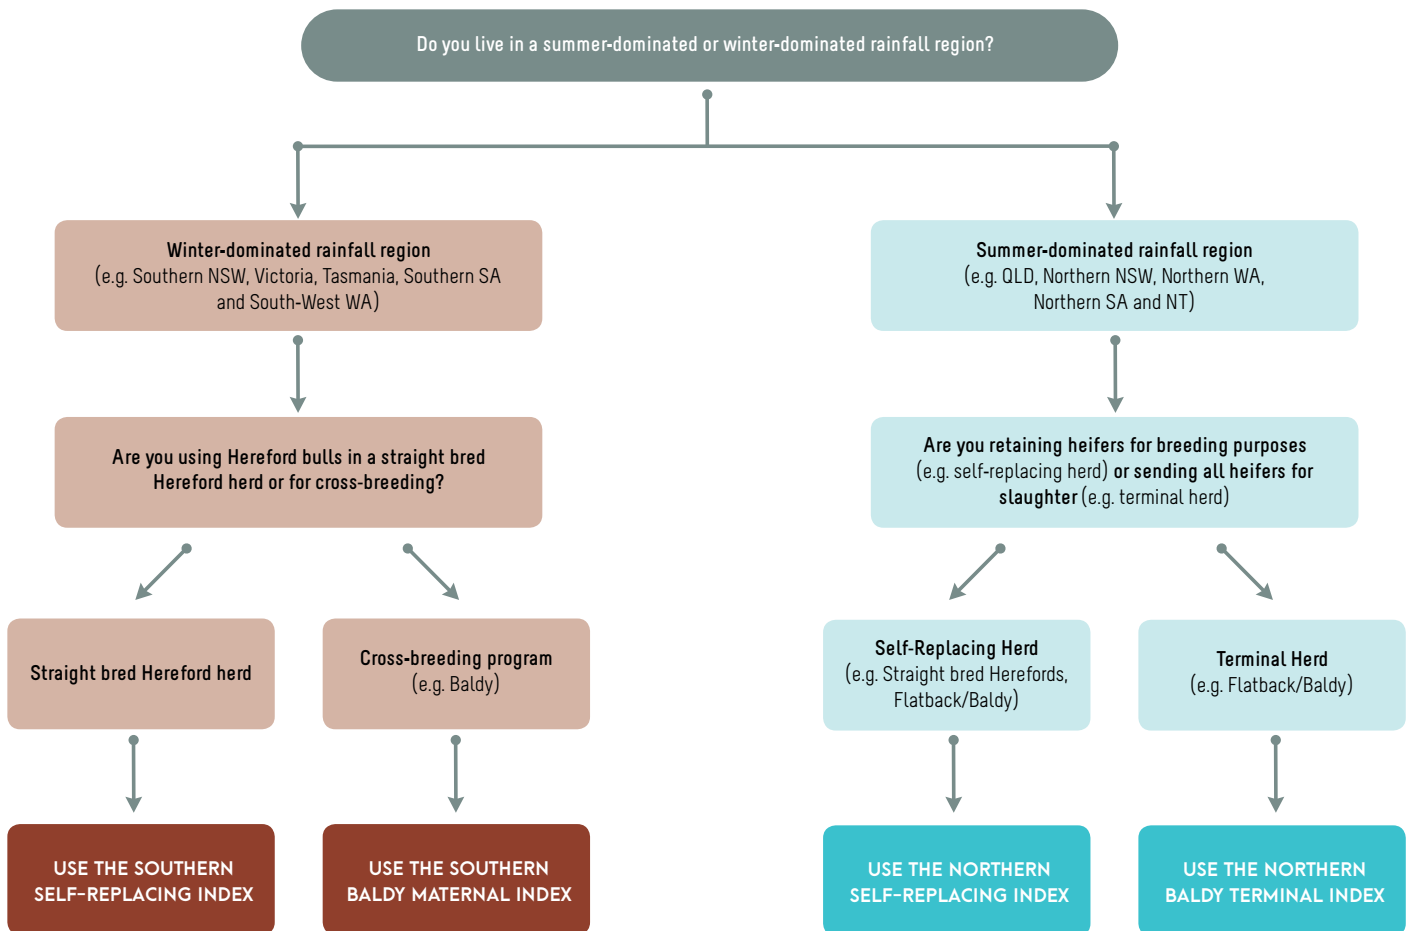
Do you live in a summer-dominated or winter-dominated rainfall region?

Winter-dominated rainfall region
(e.g. Southern NSW, Victoria, Tasmania, Southern SA and South-West WA)

Are you using Hereford bulls in a straight bred Hereford herd or for cross-breeding?

Straight bred Hereford herd

USE THE SOUTHERN SELF-REPLACING INDEX

Cross-breeding program
(e.g. Baldy)

USE THE SOUTHERN BALDY MATERNAL INDEX

Summer-dominated rainfall region
(e.g. QLD, Northern NSW, Northern WA, Northern SA and NT)

Are you retaining heifers for breeding purposes (e.g. self-replacing herd) or sending all heifers for slaughter (e.g. terminal herd)

Self-Replacing Herd
(e.g. Straight bred Herefords, Flatback/Baldy)

USE THE NORTHERN SELF-REPLACING INDEX

Terminal Herd
(e.g. Flatback/Baldy)

USE THE NORTHERN BALDY TERMINAL INDEX